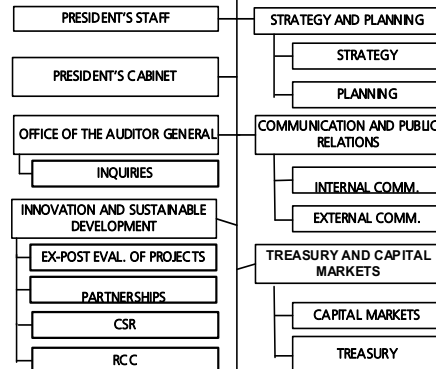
PRESIDENT'S STAFF

PRESIDENT'S CABINET

OFFICE OF THE AUDITOR GENERAL

INQUIRIES

INNOVATION AND SUSTAINABLE DEVELOPMENT

EX-POST EVAL. OF PROJECTS

PARTNERSHIPS

CSR

RCC

STRATEGY AND PLANNING

STRATEGY

PLANNING

COMMUNICATION AND PUBLIC RELATIONS

INTERNAL COMM.

EXTERNAL COMM.

TREASURY AND CAPITAL MARKETS

CAPITAL MARKETS

TREASURY